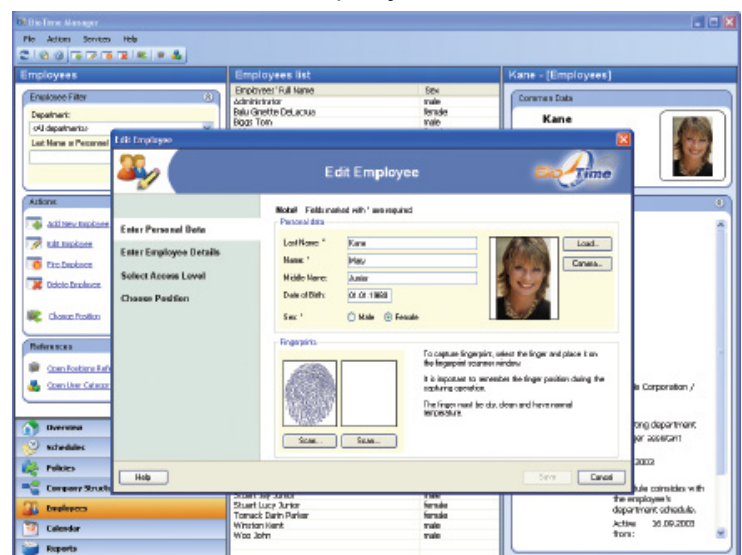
Bio Time Manager

File Actions Services Help

Employees

Employee Filter

Department:

<All departments>

Last Name or Personnel

Actions

Add New Employee

Edit Employee

Fire Employee

Delete Employee

Change Position

References

Open Positions Refe

Open User Categor

Overview

Schedules

Policies

Company Structu

Employees

Calendar

Reports

Employees list

| Employees' Full Name | Sex |
|---|---|
| Administrator | male |
| Balu Ginette DeLacrua | female |
| Biggs Tom | male |
| Stuart Jay Junior | male |
| Stuart Lucy Junior | female |
| Tomack Darin Parker | female |
| Winston Kent | male |
| Woo John | male |

Kane - [Employees]

Common Data

Kane

s Corporation /

ong department
ger assistant

2002

ule coincides with the employee's department schedule.

Active from: 26.09.2003

Edit Employee

Edit Employee

Bio Time

Enter Personal Data

Enter Employee Details

Select Access Level

Choose Position

Note! Fields marked with * are required

Personal data

Last Name: * Kane

Name: * Mary

Middle Name: Junior

Date of Birth: 01.01.1980

Sex: * Male Female

Load...

Camera...

Fingerprints

To capture fingerprint, select the finger and place it on the fingerprint scanner window.

It is important to remember the finger position during the capturing operation.

The finger must be dry, clean and have normal temperature.

Scan... Scan...

Help

Save Cancel